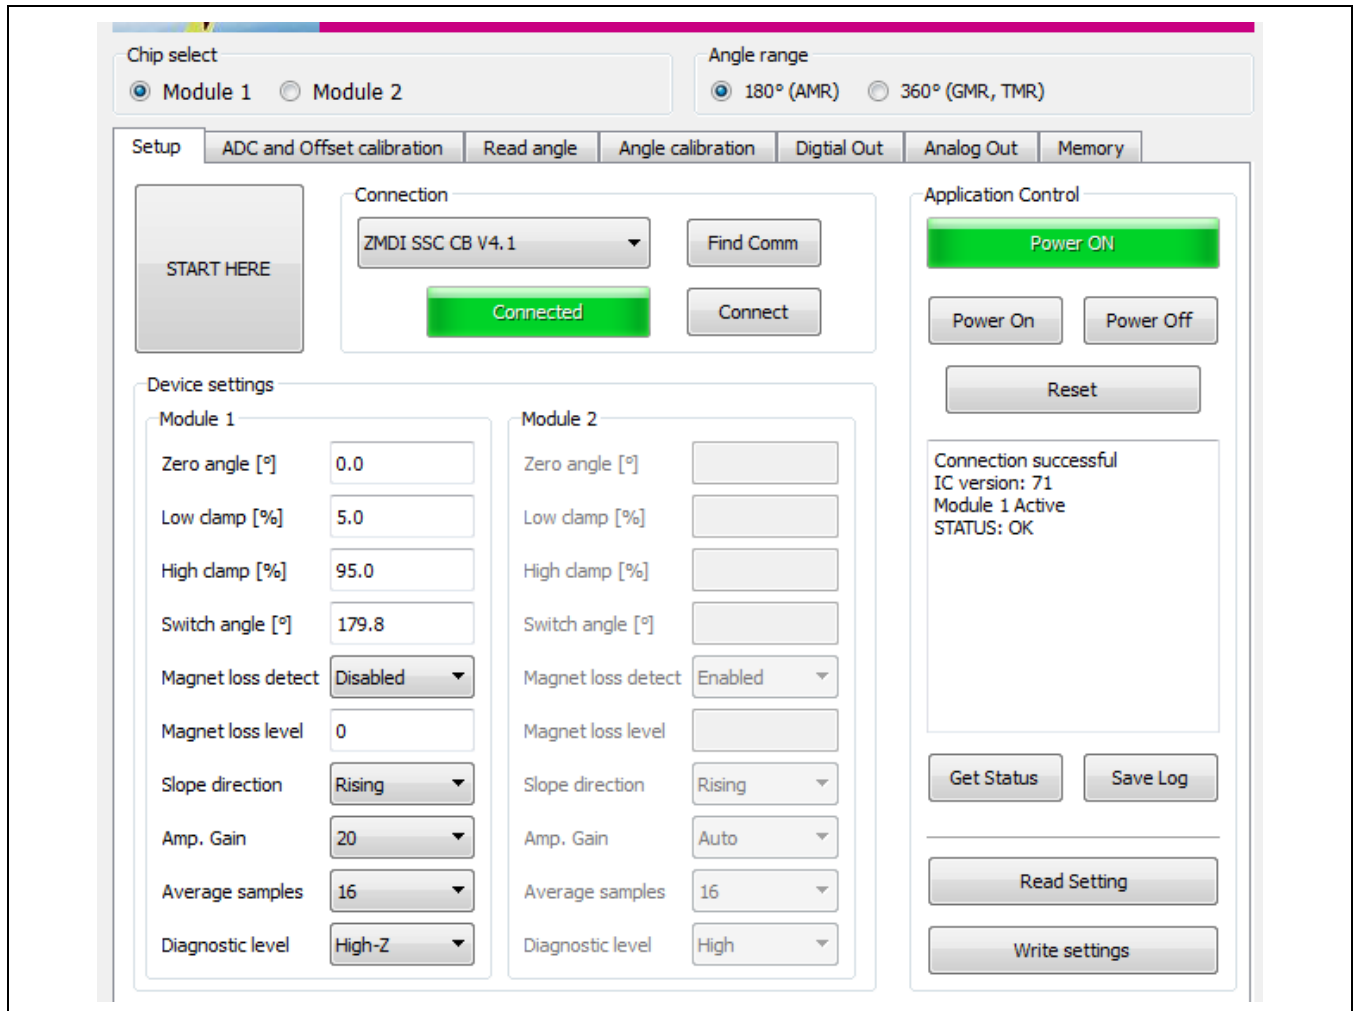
Chip select

Module 1 Module 2

Angle range

180° (AMR) 360° (GMR, TMR)

Setup | ADC and Offset calibration | Read angle | Angle calibration | Digtial Out | Analog Out | Memory

START HERE

Connection

ZMDI SSC CB V4.1

Find Comm

Connected

Connect

Application Control

Power ON

Power On

Power Off

Reset

Device settings

Module 1

Zero angle [°] 0.0

Low clamp [%] 5.0

High clamp [%] 95.0

Switch angle [°] 179.8

Magnet loss detect Disabled

Magnet loss level 0

Slope direction Rising

Amp. Gain 20

Average samples 16

Diagnostic level High-Z

Module 2

Zero angle [°]

Low clamp [%]

High clamp [%]

Switch angle [°]

Magnet loss detect Enabled

Magnet loss level

Slope direction Rising

Amp. Gain Auto

Average samples 16

Diagnostic level High

Connection successful
IC version: 71
Module 1 Active
STATUS: OK

Get Status

Save Log

Read Setting

Write settings